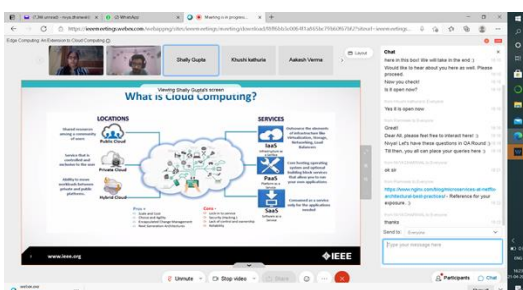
(1,366 unread) - niyati.dhanani@... | (2) WhatsApp | Meeting is in progress... | +

https://www.meetings.webex.com/webappng/sites/...meeting...

Edge Computing: An Extension to Cloud Computing

Shally Gupta | Khushi Kathuria | Aakash Verma

Layout

Viewing Shally Gupta's screen

What is Cloud Computing?

LOCATIONS

Shared resources among a community of users

Public Cloud

Service that is controlled and exclusive to the user

Private Cloud

Ability to access workloads between private and public platforms

Hybrid Cloud

SERVICES

IaaS

PaaS

SaaS

Outsource the elements of infrastructure like Virtualization, Storage, Networking, Load Balancers

Lets hosting operating system and optional building block services that allow you to run your applications

Consumed as a service only for the applications needed

Pros +

Cons -

www.ieee.org

IEEE

Chat

Here in this box! We will take in the end :)

Would like to hear about you here as well. Please proceed.

Now you check?

Is it open now?

Yes it is open now

Great!

Dear All, please feel free to interact here! :)

Noyal: Let's have these questions in QA Round :) Till then, you all can place your queries here :)

ok sir

https://www.rtgnc.com/blog/microservices-architecture-architectural-best-practices/ - Reference for your exposure :)

thanks

Send to: Everyone

Type your message here

Unmute | Stop video | Share | Participants | Chat